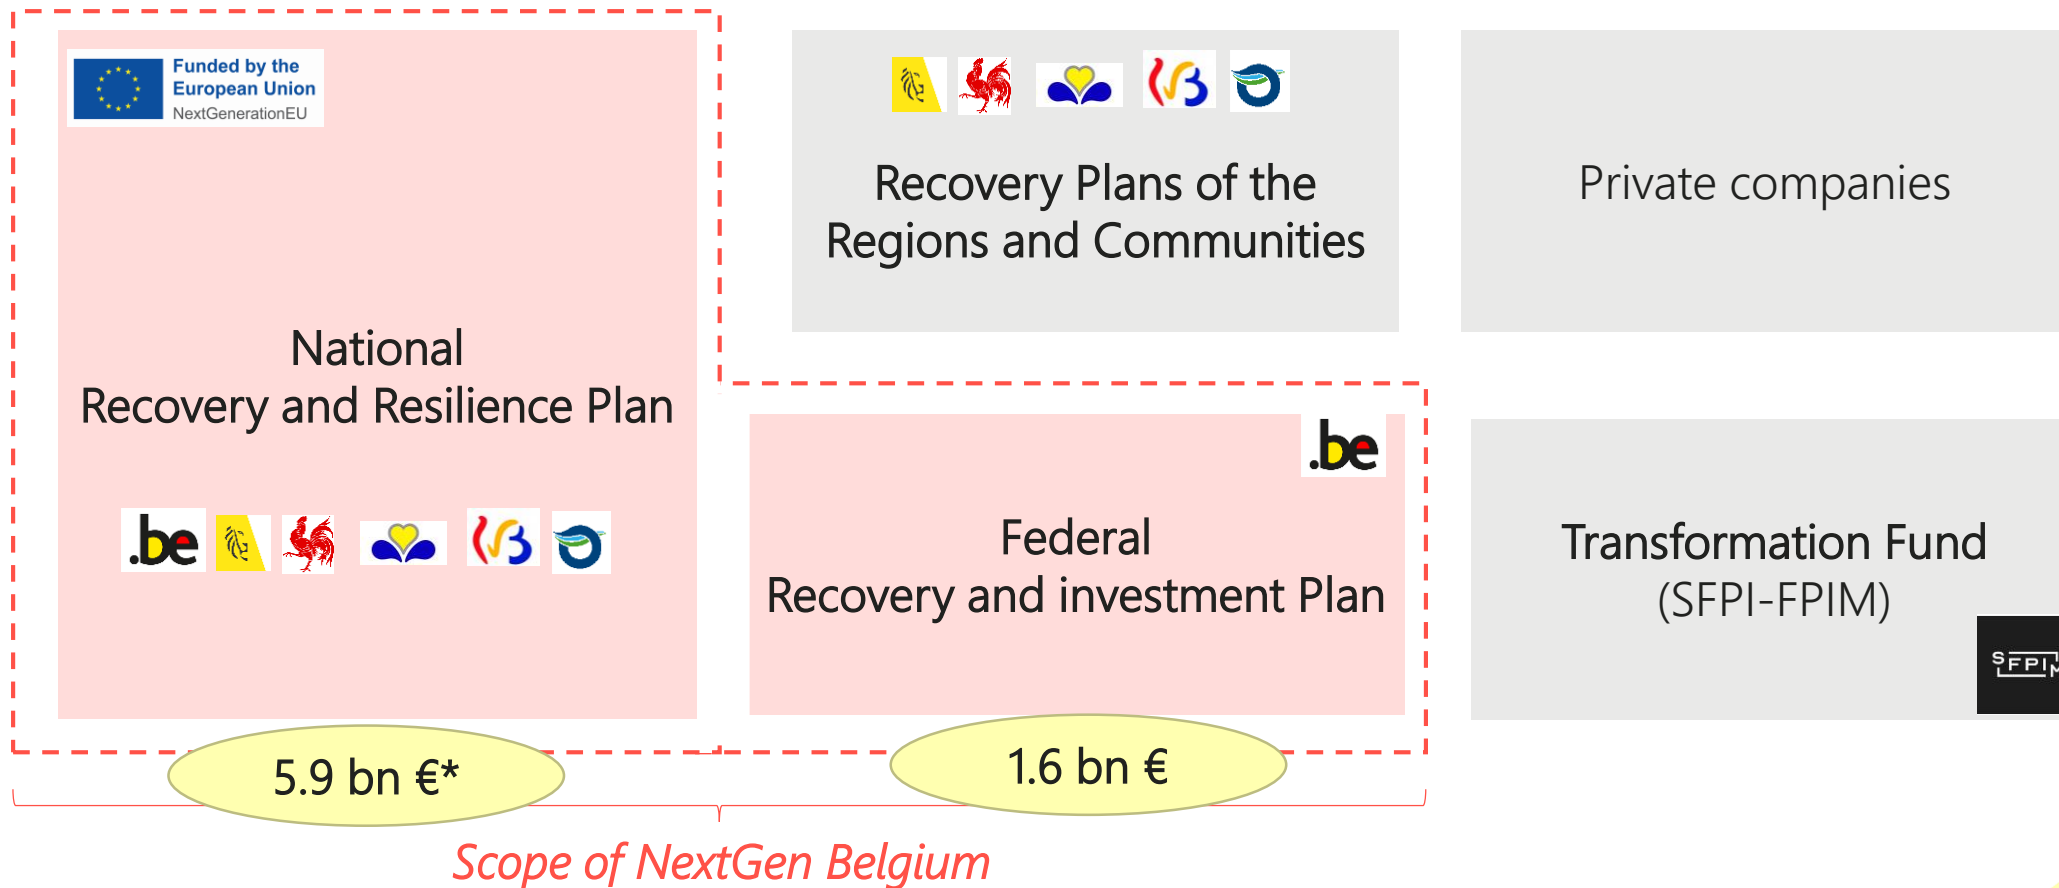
Funded by the European Union
NextGenerationEU

National
Recovery and Resilience Plan

.be

Recovery Plans of the Regions and Communities

Private companies

.be

Federal
Recovery and investment Plan

Transformation Fund
(SFPI-FPIM)

SFPI

5.9 bn €*

1.6 bn €

Scope of NextGen Belgium